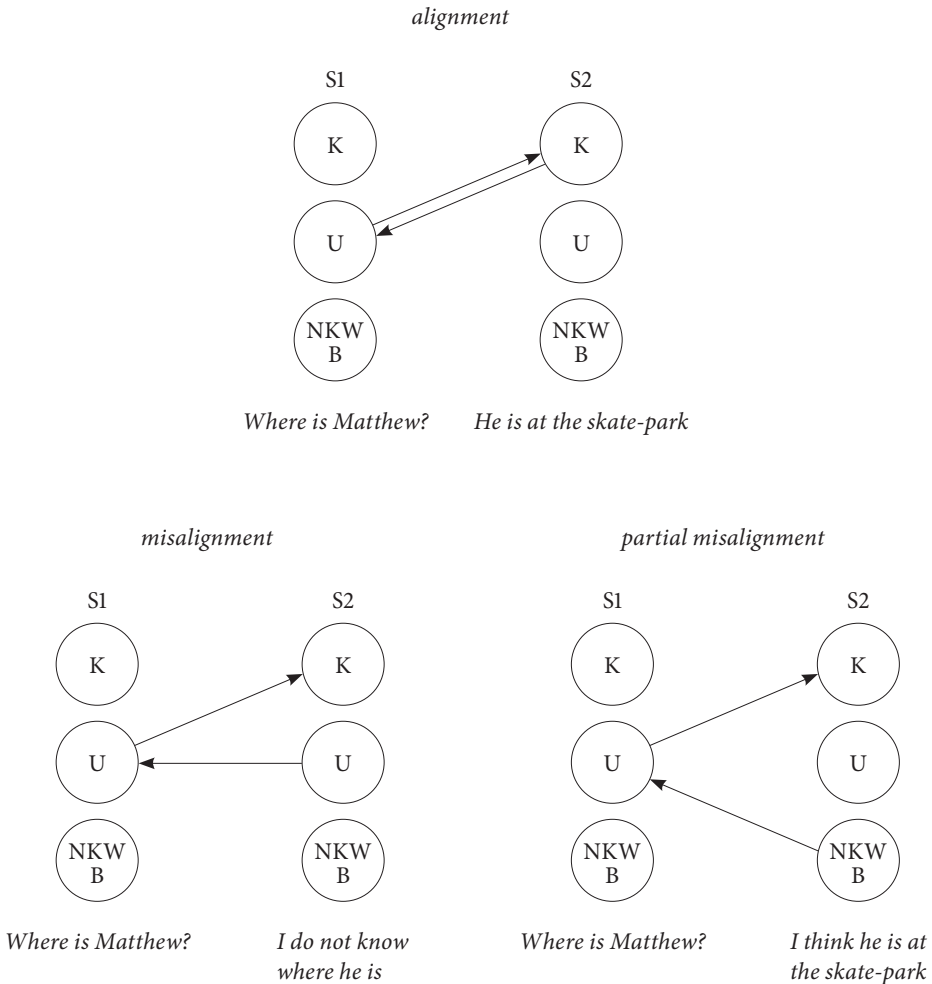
alignment

S1

K

U

NKW
B

S2

K

U

NKW
B

Where is Matthew?

He is at the skate-park

misalignment

S1

K

U

NKW
B

S2

K

U

NKW
B

Where is Matthew?

I do not know where he is

partial misalignment

S1

K

U

NKW
B

S2

K

U

NKW
B

Where is Matthew?

I think he is at the skate-park